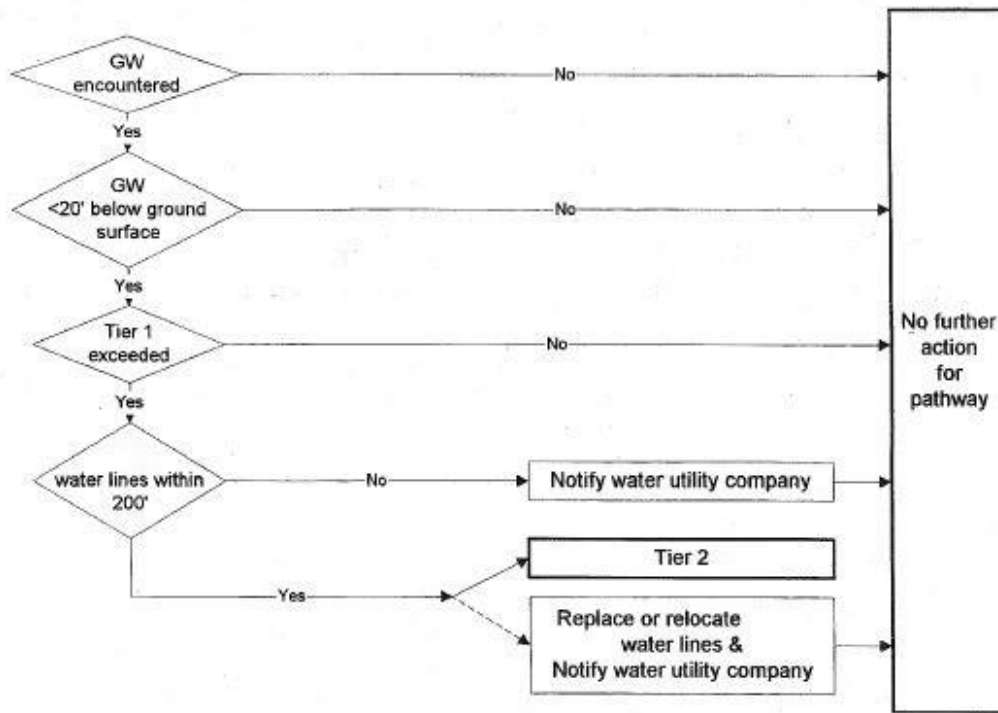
GW encountered

No

Yes

GW <20' below ground surface

No

Yes

Tier 1 exceeded

No

Yes

water lines within 200'

No

Notify water utility company

Yes

Tier 2

Replace or relocate water lines & Notify water utility company

No further action for pathway